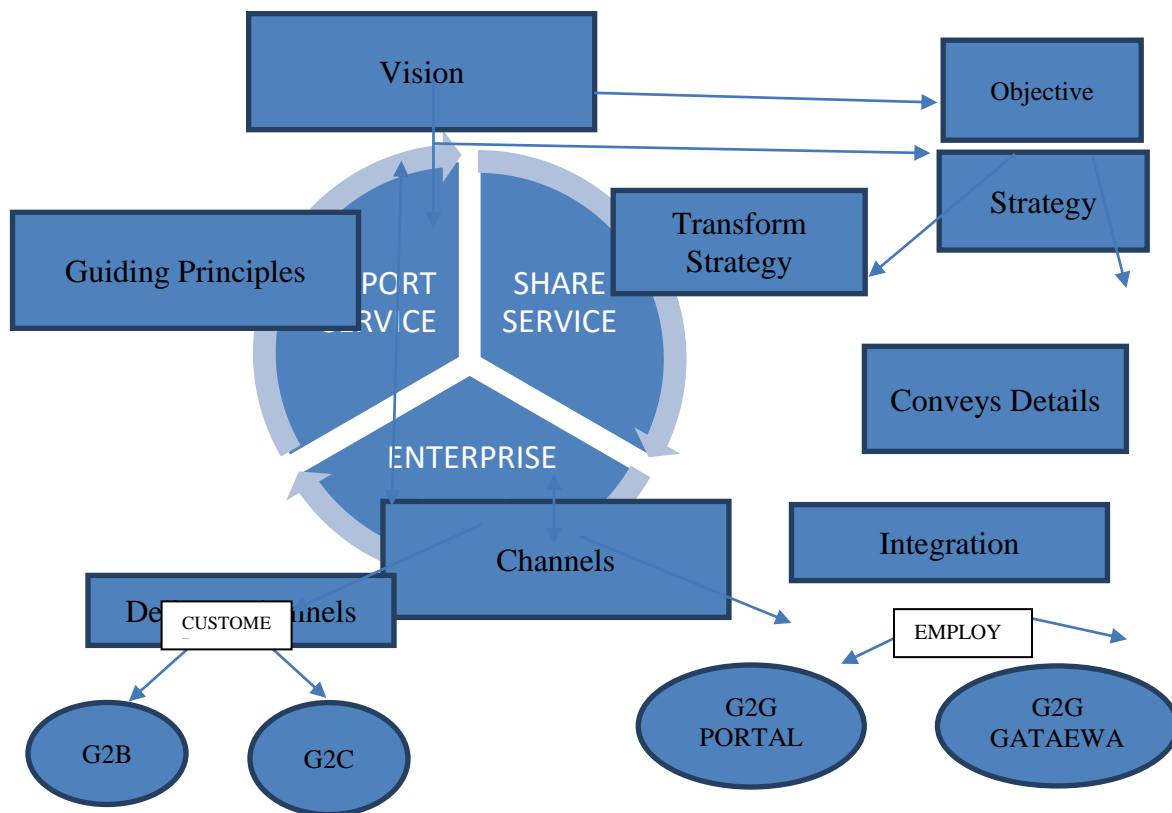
Vision

Objective

Strategy

Transform Strategy

Guiding Principles

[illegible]PORT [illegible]ERVICE

SHARE SERVICE

ENTERPRISE

Conveys Details

Channels

Integration

De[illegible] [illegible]annels

CUSTOME

EMPLOY

G2B

G2C

G2G PORTAL

G2G GATAEWA